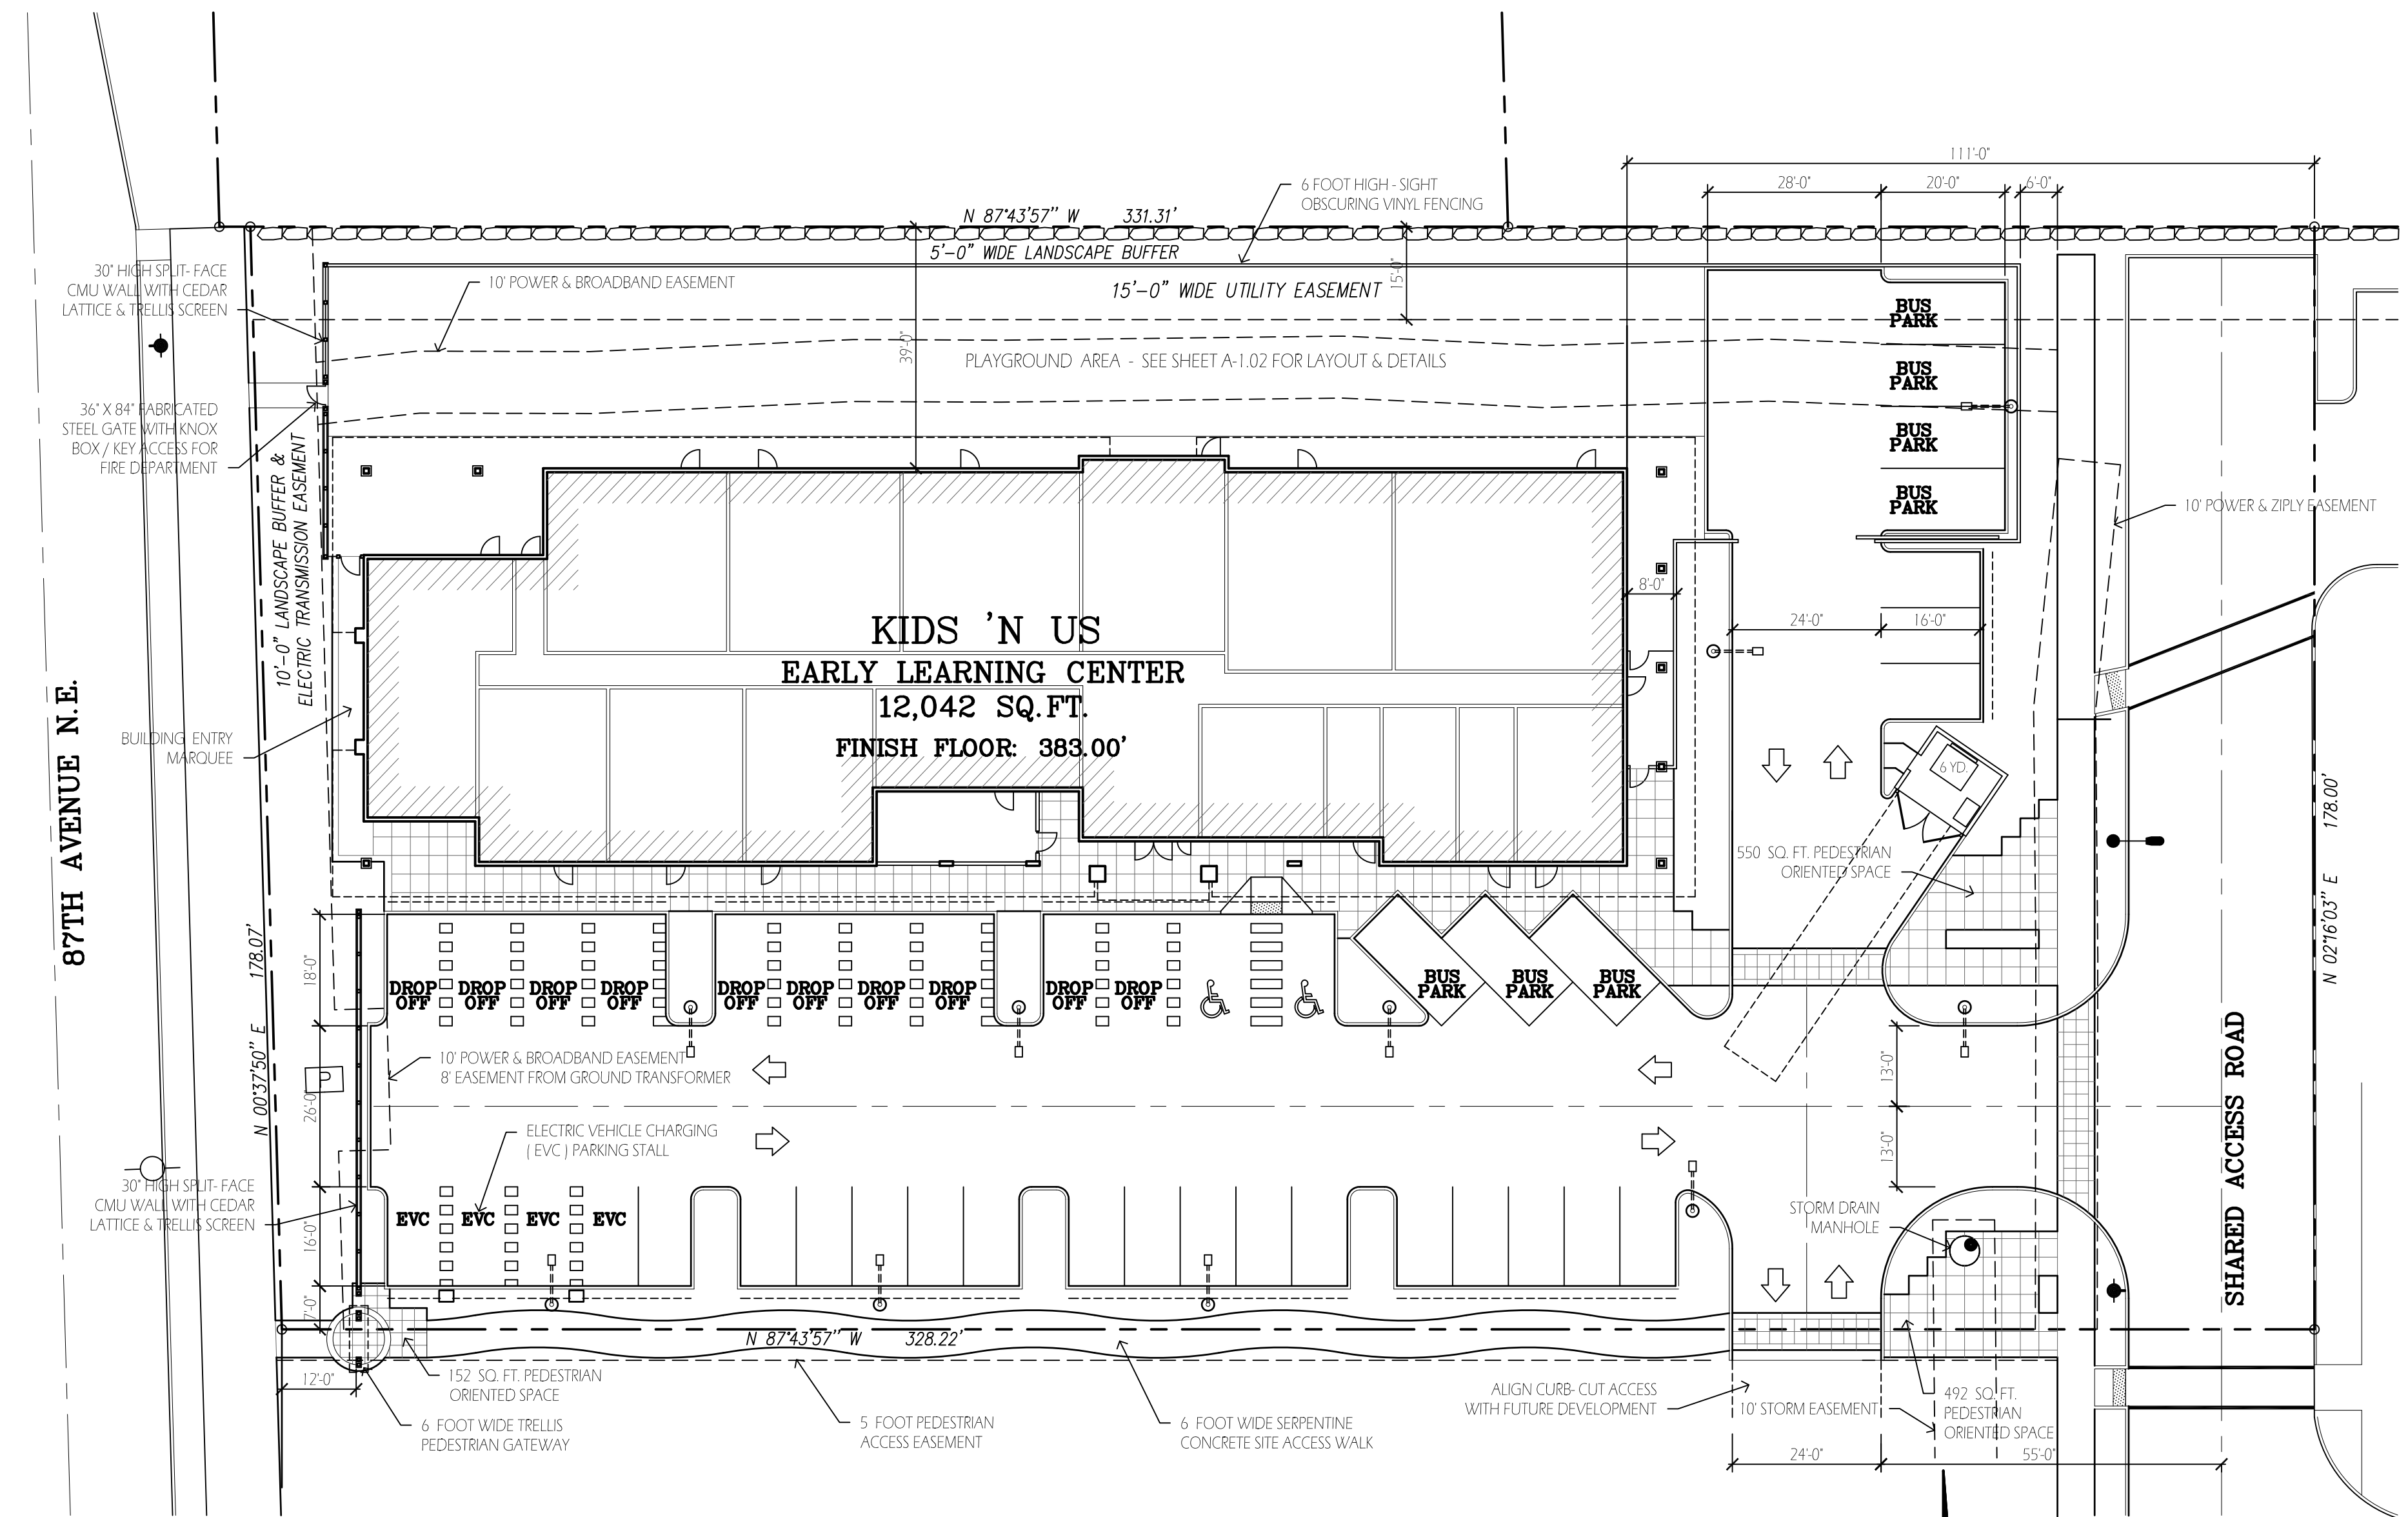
111'-0"
28'-0"
20'-0"
6'-0"
6 FOOT HIGH - SIGHT OBSCURING VINYL FENCING
N 87°43'57" W 331.31'
5'-0" WIDE LANDSCAPE BUFFER
30" HIGH SPLIT- FACE CMU WALL WITH CEDAR LATTICE & TRELLIS SCREEN
10' POWER & BROADBAND EASEMENT
15'-0" WIDE UTILITY EASEMENT
15'-0"
BUS PARK
BUS PARK
BUS PARK
BUS PARK
39'-0"
PLAYGROUND AREA - SEE SHEET A-1.02 FOR LAYOUT & DETAILS
36" X 84" FABRICATED STEEL GATE WITH KNOX BOX / KEY ACCESS FOR FIRE DEPARTMENT
10'-0" LANDSCAPE BUFFER & ELECTRIC TRANSMISSION EASEMENT
10' POWER & ZIPLY EASEMENT
8'-0"
24'-0"
16'-0"
KIDS 'N US
EARLY LEARNING CENTER
12,042 SQ.FT.
FINISH FLOOR: 383.00'
BUILDING ENTRY MARQUEE
87TH AVENUE N.E.
6 YD
550 SQ. FT. PEDESTRIAN ORIENTED SPACE
N 02°16'03" E 178.00'
178.07'
18'-0"
DROP OFF
DROP OFF
DROP OFF
DROP OFF
DROP OFF
DROP OFF
DROP OFF
DROP OFF
DROP OFF
DROP OFF
BUS PARK
BUS PARK
BUS PARK
10' POWER & BROADBAND EASEMENT
8' EASEMENT FROM GROUND TRANSFORMER
N 00°37'50" E
26'-0"
13'-0"
13'-0"
ELECTRIC VEHICLE CHARGING ( EVC ) PARKING STALL
30" HIGH SPLIT- FACE CMU WALL WITH CEDAR LATTICE & TRELLIS SCREEN
EVC
EVC
EVC
EVC
16'-0"
STORM DRAIN MANHOLE
SHARED ACCESS ROAD
7'-0"
N 87°43'57" W 328.22'
12'-0"
152 SQ. FT. PEDESTRIAN ORIENTED SPACE
6 FOOT WIDE TRELLIS PEDESTRIAN GATEWAY
5 FOOT PEDESTRIAN ACCESS EASEMENT
6 FOOT WIDE SERPENTINE CONCRETE SITE ACCESS WALK
ALIGN CURB- CUT ACCESS WITH FUTURE DEVELOPMENT
10' STORM EASEMENT
492 SQ. FT. PEDESTRIAN ORIENTED SPACE
24'-0"
55'-0"